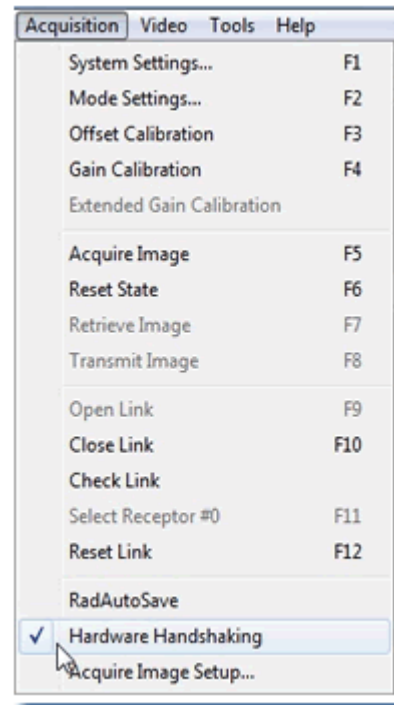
Acquisition Video Tools Help

System Settings... F1
Mode Settings... F2
Offset Calibration F3
Gain Calibration F4
Extended Gain Calibration

Acquire Image F5
Reset State F6
Retrieve Image F7
Transmit Image F8

Open Link F9
Close Link F10
Check Link
Select Receptor #0 F11
Reset Link F12

RadAutoSave
✓ Hardware Handshaking
Acquire Image Setup...